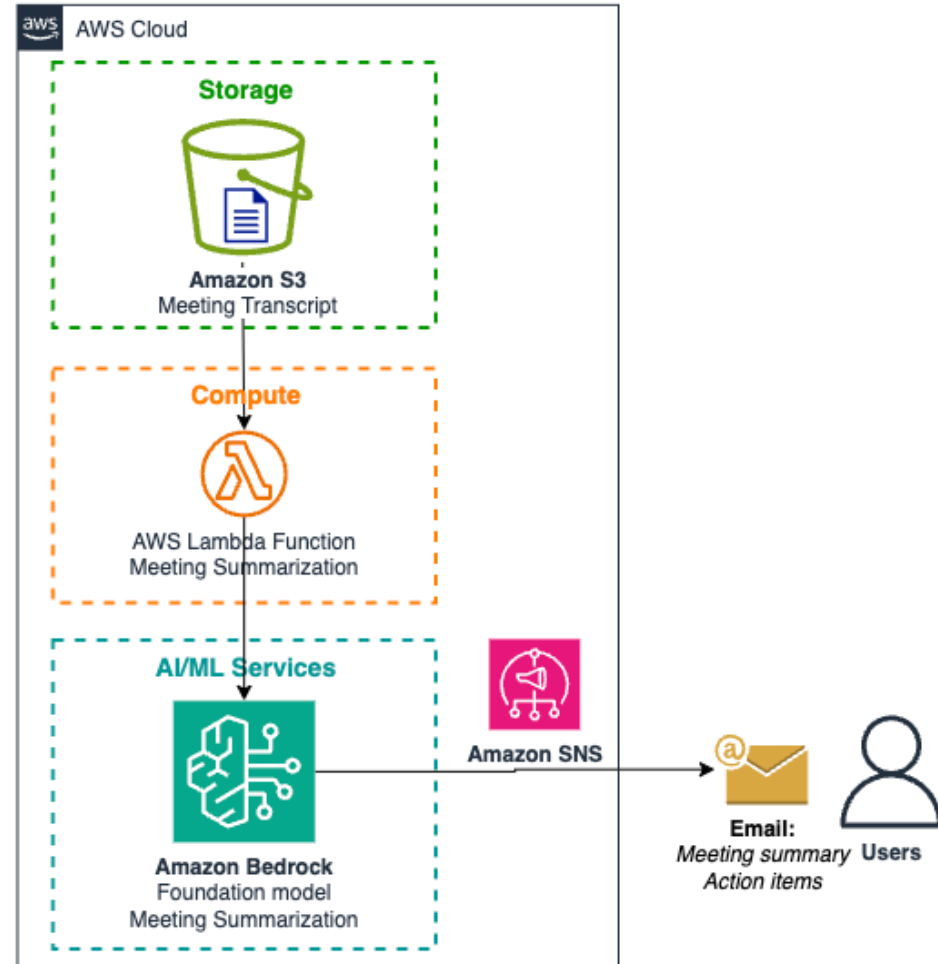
aws AWS Cloud

Storage

Amazon S3
Meeting Transcript

Compute

AWS Lambda Function
Meeting Summarization

AI/ML Services

Amazon Bedrock
Foundation model
Meeting Summarization

Amazon SNS

Email:
Meeting summary
Action items

Users